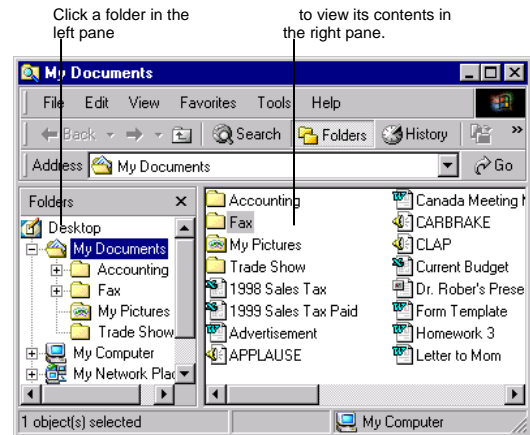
Click a folder in the left pane

to view its contents in the right pane.

My Documents

File Edit View Favorites Tools Help

Back Search Folders History

Address My Documents Go

Folders

Desktop
My Documents
Accounting
Fax
My Pictures
Trade Show
My Computer
My Network Plac

Accounting
Fax
My Pictures
Trade Show
1998 Sales Tax
1999 Sales Tax Paid
Advertisement
APPLAUSE
Canada Meeting I
CARBRAKE
CLAP
Current Budget
Dr. Rober's Prese
Form Template
Homework 3
Letter to Mom

1 object(s) selected

My Computer